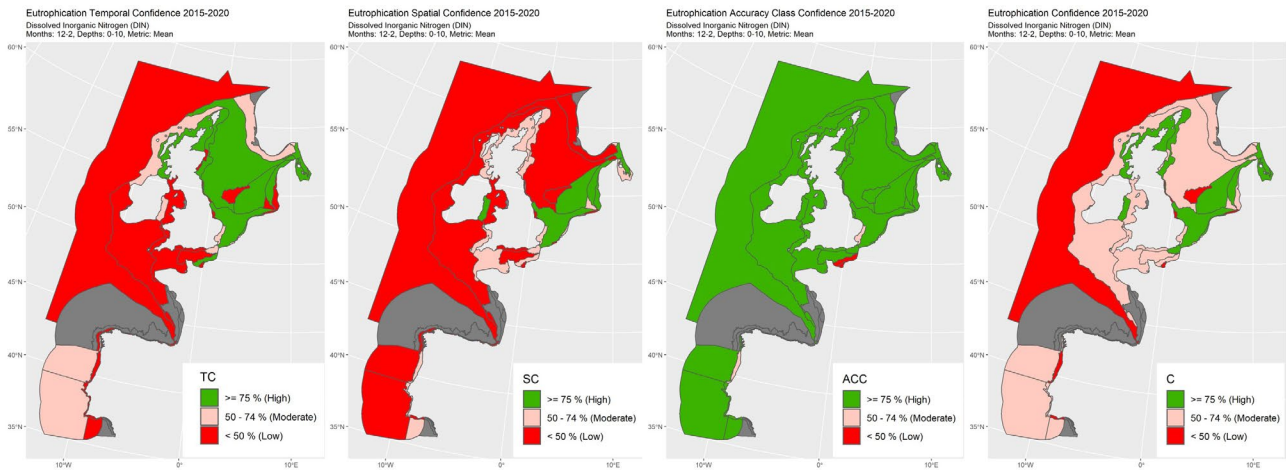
Eutrophication Temporal Confidence 2015-2020
Dissolved Inorganic Nitrogen (DIN)
Months: 12-2, Depths: 0-10, Metric: Mean

60°N
55°N
50°N
45°N
40°N
35°N
10°W
0°
10°E

TC
>= 75 % (High)
50 - 74 % (Moderate)
< 50 % (Low)

Eutrophication Spatial Confidence 2015-2020
Dissolved Inorganic Nitrogen (DIN)
Months: 12-2, Depths: 0-10, Metric: Mean

60°N
55°N
50°N
45°N
40°N
35°N
10°W
0°
10°E

SC
>= 75 % (High)
50 - 74 % (Moderate)
< 50 % (Low)

Eutrophication Accuracy Class Confidence 2015-2020
Dissolved Inorganic Nitrogen (DIN)
Months: 12-2, Depths: 0-10, Metric: Mean

60°N
55°N
50°N
45°N
40°N
35°N
10°W
0°
10°E

ACC
>= 75 % (High)
50 - 74 % (Moderate)
< 50 % (Low)

Eutrophication Confidence 2015-2020
Dissolved Inorganic Nitrogen (DIN)
Months: 12-2, Depths: 0-10, Metric: Mean

60°N
55°N
50°N
45°N
40°N
35°N
10°W
0°
10°E

C
>= 75 % (High)
50 - 74 % (Moderate)
< 50 % (Low)